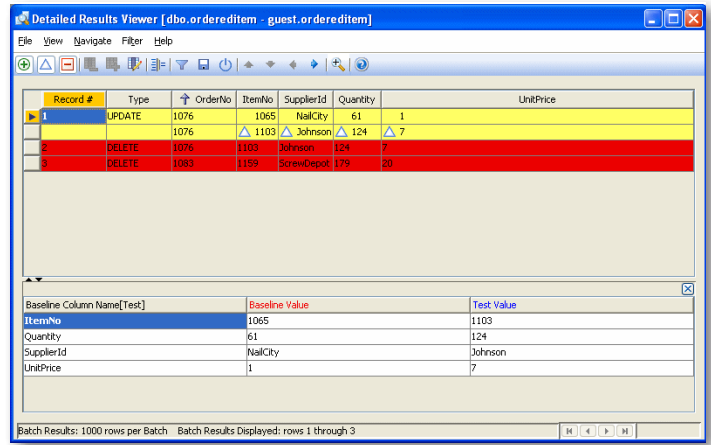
Detailed Results Viewer [dbo.orderedItem - guest.orderedItem]

File View Navigate Filter Help

| Record # | Type | OrderNo | ItemNo | SupplierId | Quantity | UnitPrice |
|---|---|---|---|---|---|---|
| 1 | UPDATE | 1076 | 1065 | NailCity | 61 | 1 |
| | | 1076 | 1103 | Johnson | 124 | 7 |
| 2 | DELETE | 1076 | 1103 | Johnson | 124 | 7 |
| 3 | DELETE | 1083 | 1159 | ScrewDepot | 173 | 20 |

| Baseline Column Name[Test] | Baseline Value | Test Value |
|---|---|---|
| ItemNo | 1065 | 1103 |
| Quantity | 61 | 124 |
| SupplierId | NailCity | Johnson |
| UnitPrice | 1 | 7 |

Batch Results: 1000 rows per Batch Batch Results Displayed: rows 1 through 3